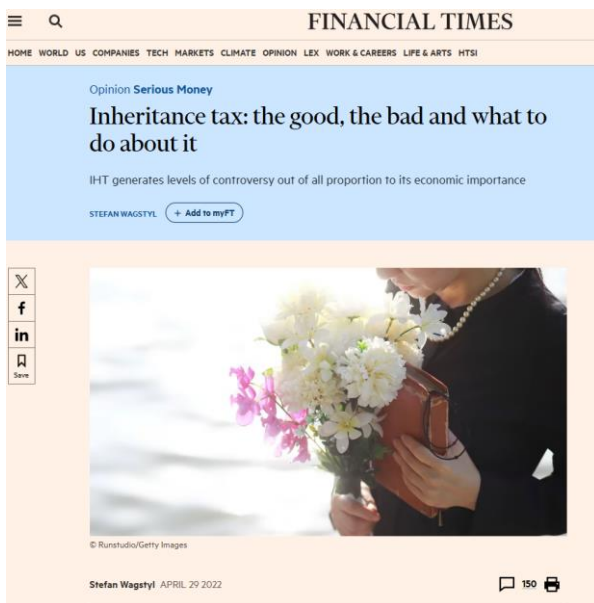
FINANCIAL TIMES

HOME WORLD US COMPANIES TECH MARKETS CLIMATE OPINION LEX WORK & CAREERS LIFE & ARTS HTSI

Opinion Serious Money

Inheritance tax: the good, the bad and what to do about it

IHT generates levels of controversy out of all proportion to its economic importance

STEFAN WAGSTYL + Add to myFT

Save

© Runstudio/Getty Images

Stefan Wagstyl APRIL 29 2022

150